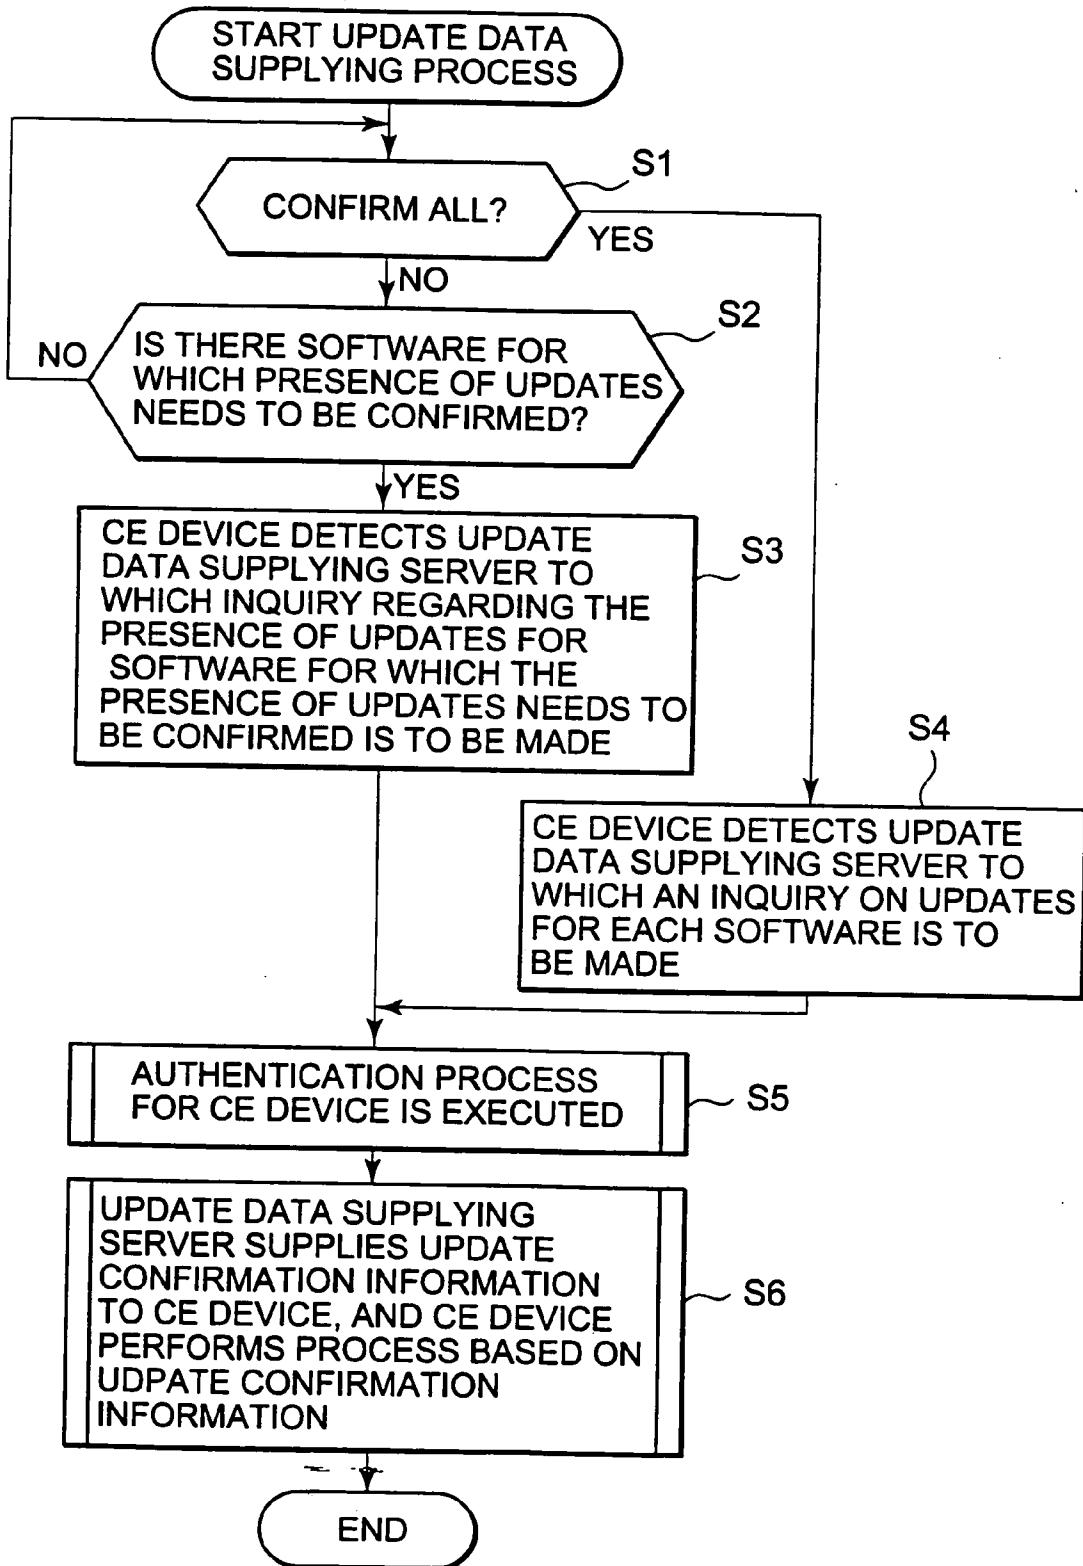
START UPDATE DATA SUPPLYING PROCESS

S1

CONFIRM ALL?

YES

NO

S2

NO

IS THERE SOFTWARE FOR WHICH PRESENCE OF UPDATES NEEDS TO BE CONFIRMED?

YES

CE DEVICE DETECTS UPDATE DATA SUPPLYING SERVER TO WHICH INQUIRY REGARDING THE PRESENCE OF UPDATES FOR SOFTWARE FOR WHICH THE PRESENCE OF UPDATES NEEDS TO BE CONFIRMED IS TO BE MADE

S3

S4

CE DEVICE DETECTS UPDATE DATA SUPPLYING SERVER TO WHICH AN INQUIRY ON UPDATES FOR EACH SOFTWARE IS TO BE MADE

AUTHENTICATION PROCESS FOR CE DEVICE IS EXECUTED

S5

UPDATE DATA SUPPLYING SERVER SUPPLIES UPDATE CONFIRMATION INFORMATION TO CE DEVICE, AND CE DEVICE PERFORMS PROCESS BASED ON UDPATE CONFIRMATION INFORMATION

S6

END